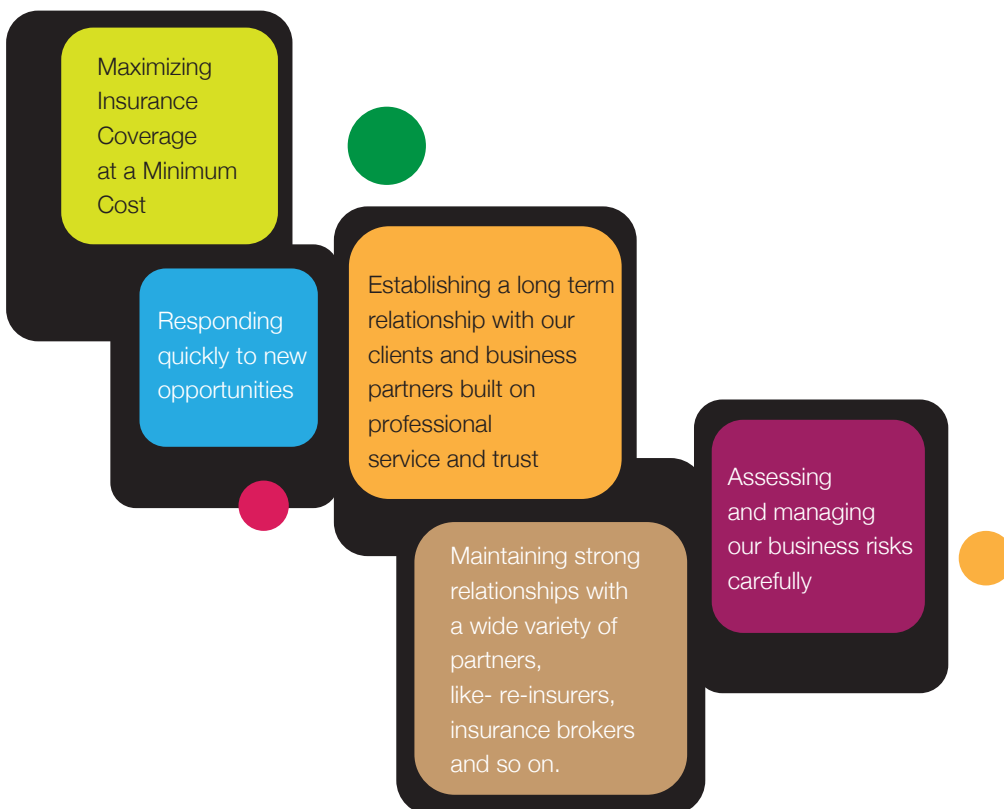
Maximizing Insurance Coverage at a Minimum Cost

Responding quickly to new opportunities

Establishing a long term relationship with our clients and business partners built on professional service and trust

Assessing and managing our business risks carefully

Maintaining strong relationships with a wide variety of partners, like- re-insurers, insurance brokers and so on.